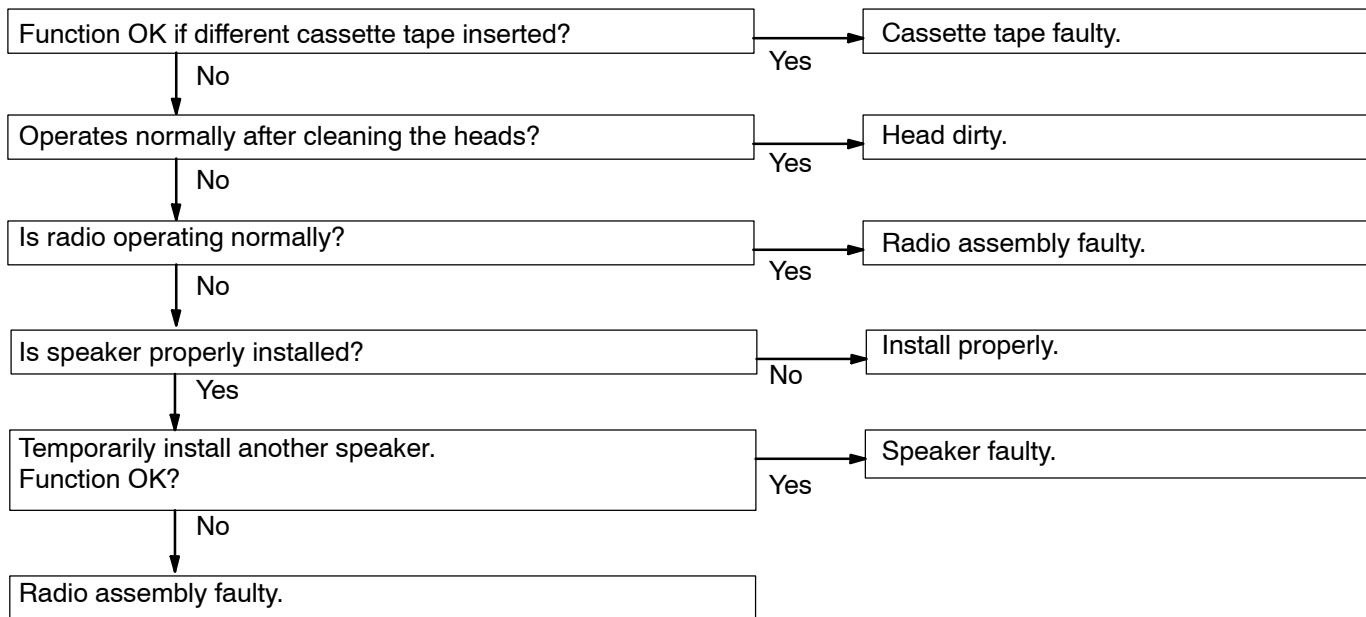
Function OK if different cassette tape inserted?

Yes

Cassette tape faulty.

No

Operates normally after cleaning the heads?

Yes

Head dirty.

No

Is radio operating normally?

Yes

Radio assembly faulty.

No

Is speaker properly installed?

No

Install properly.

Yes

Temporarily install another speaker.
Function OK?

Yes

Speaker faulty.

No

Radio assembly faulty.